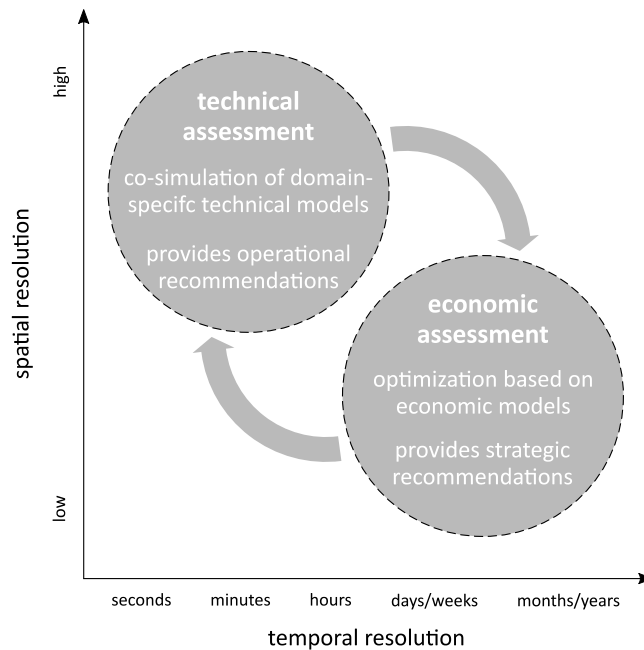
high

spatial resolution

low

technical assessment

co-simulation of domain-specifc technical models

provides operational recommendations

economic assessment

optimization based on economic models

provides strategic recommendations

seconds minutes hours days/weeks months/years

temporal resolution